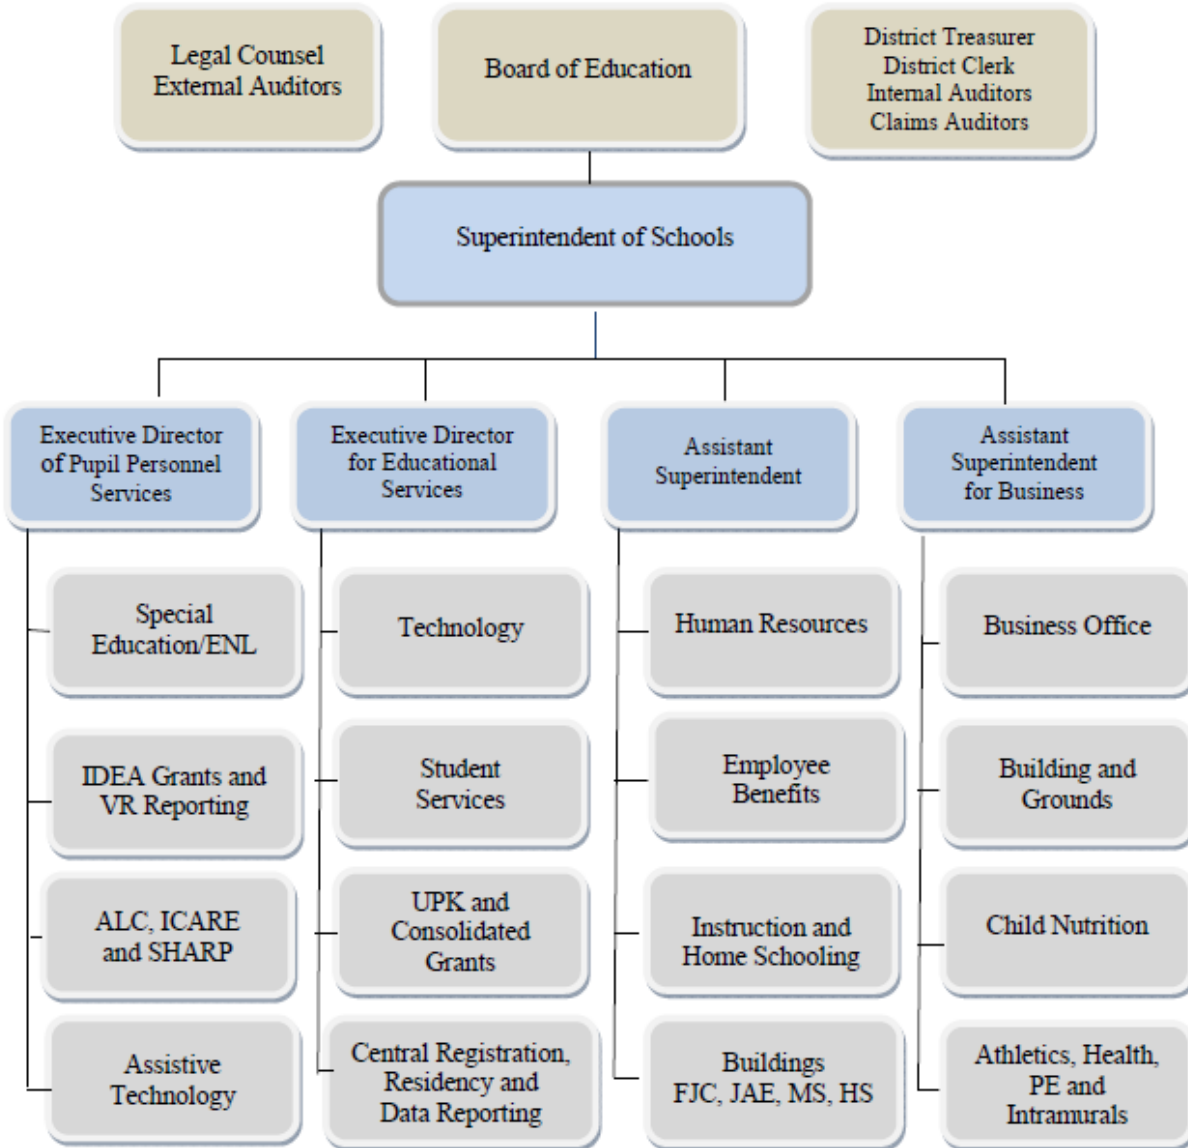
Legal Counsel
External Auditors

Board of Education

District Treasurer
District Clerk
Internal Auditors
Claims Auditors

Superintendent of Schools

Executive Director of Pupil Personnel Services

Special Education/ENL

IDEA Grants and VR Reporting

ALC, ICARE and SHARP

Assistive Technology

Executive Director for Educational Services

Technology

Student Services

UPK and Consolidated Grants

Central Registration, Residency and Data Reporting

Assistant Superintendent

Human Resources

Employee Benefits

Instruction and Home Schooling

Buildings FJC, JAE, MS, HS

Assistant Superintendent for Business

Business Office

Building and Grounds

Child Nutrition

Athletics, Health, PE and Intramurals